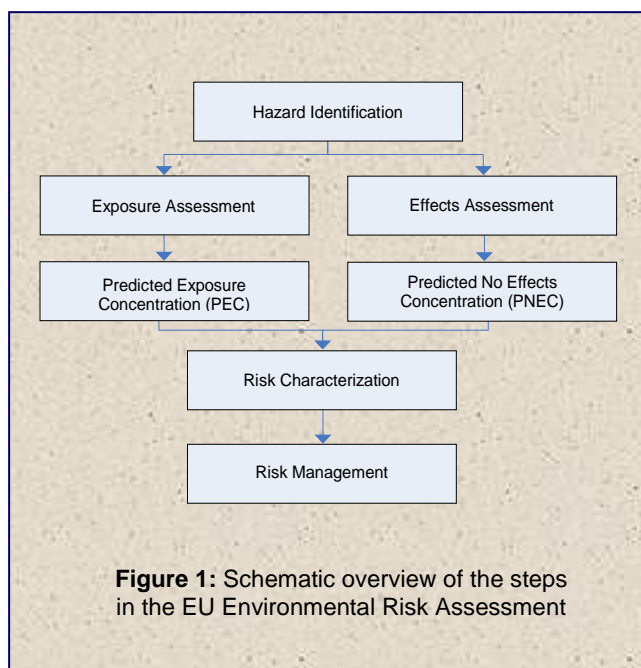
Hazard Identification

Exposure Assessment

Effects Assessment

Predicted Exposure Concentration (PEC)

Predicted No Effects Concentration (PNEC)

Risk Characterization

Risk Management

**Figure 1:** Schematic overview of the steps in the EU Environmental Risk Assessment